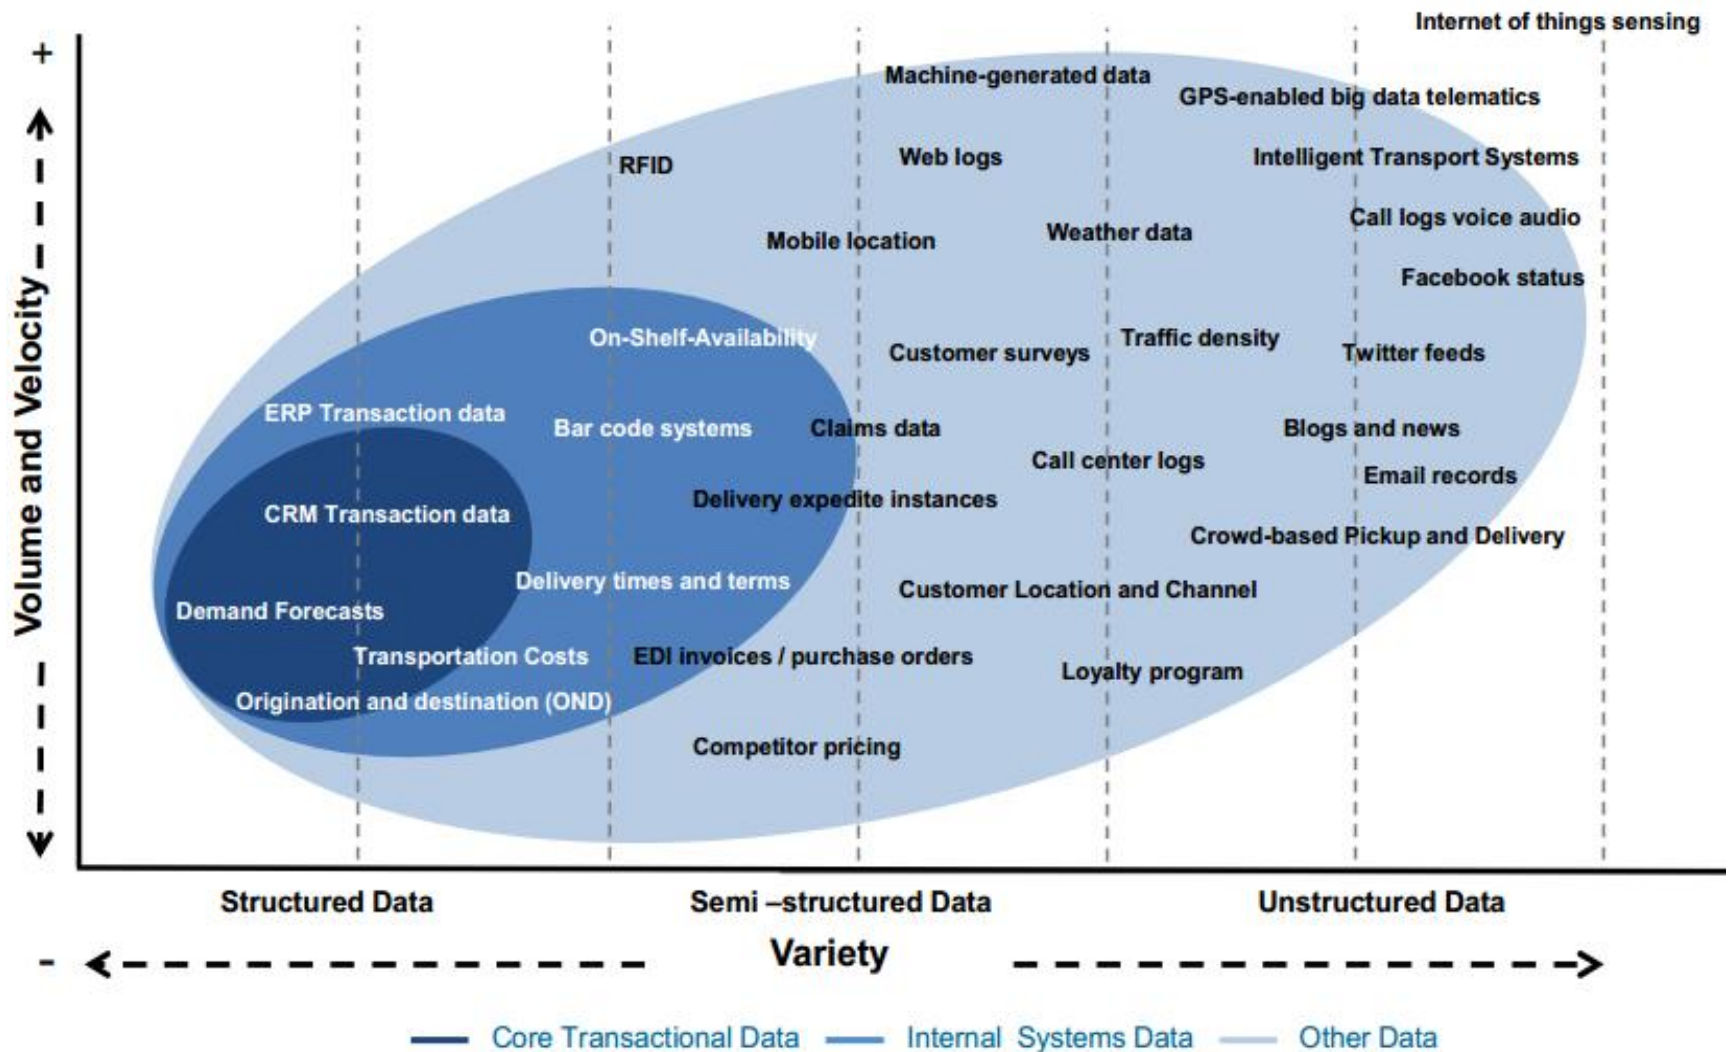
+

Volume and Velocity

Internet of things sensing

Machine-generated data

GPS-enabled big data telematics

RFID

Web logs

Intelligent Transport Systems

Mobile location

Weather data

Call logs voice audio

Facebook status

On-Shelf-Availability

Customer surveys

Traffic density

Twitter feeds

ERP Transaction data

Bar code systems

Claims data

Blogs and news

Call center logs

Email records

CRM Transaction data

Delivery expedite instances

Crowd-based Pickup and Delivery

Delivery times and terms

Customer Location and Channel

Demand Forecasts

Transportation Costs

EDI invoices / purchase orders

Loyalty program

Origination and destination (OND)

Competitor pricing

Structured Data

Semi –structured Data

Unstructured Data

-

Variety

Core Transactional Data

Internal Systems Data

Other Data